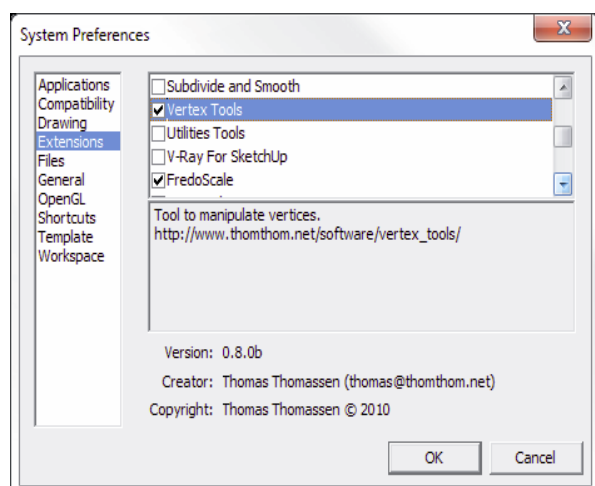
System Preferences

Applications
Compatibility
Drawing
Extensions
Files
General
OpenGL
Shortcuts
Template
Workspace

Subdivide and Smooth
Vertex Tools
Utilities Tools
V-Ray For SketchUp
FredoScale

Tool to manipulate vertices.
http://www.thomthom.net/software/vertex_tools/

Version: 0.8.0b
Creator: Thomas Thomassen (thomas@thomthom.net)
Copyright: Thomas Thomassen © 2010

OK
Cancel